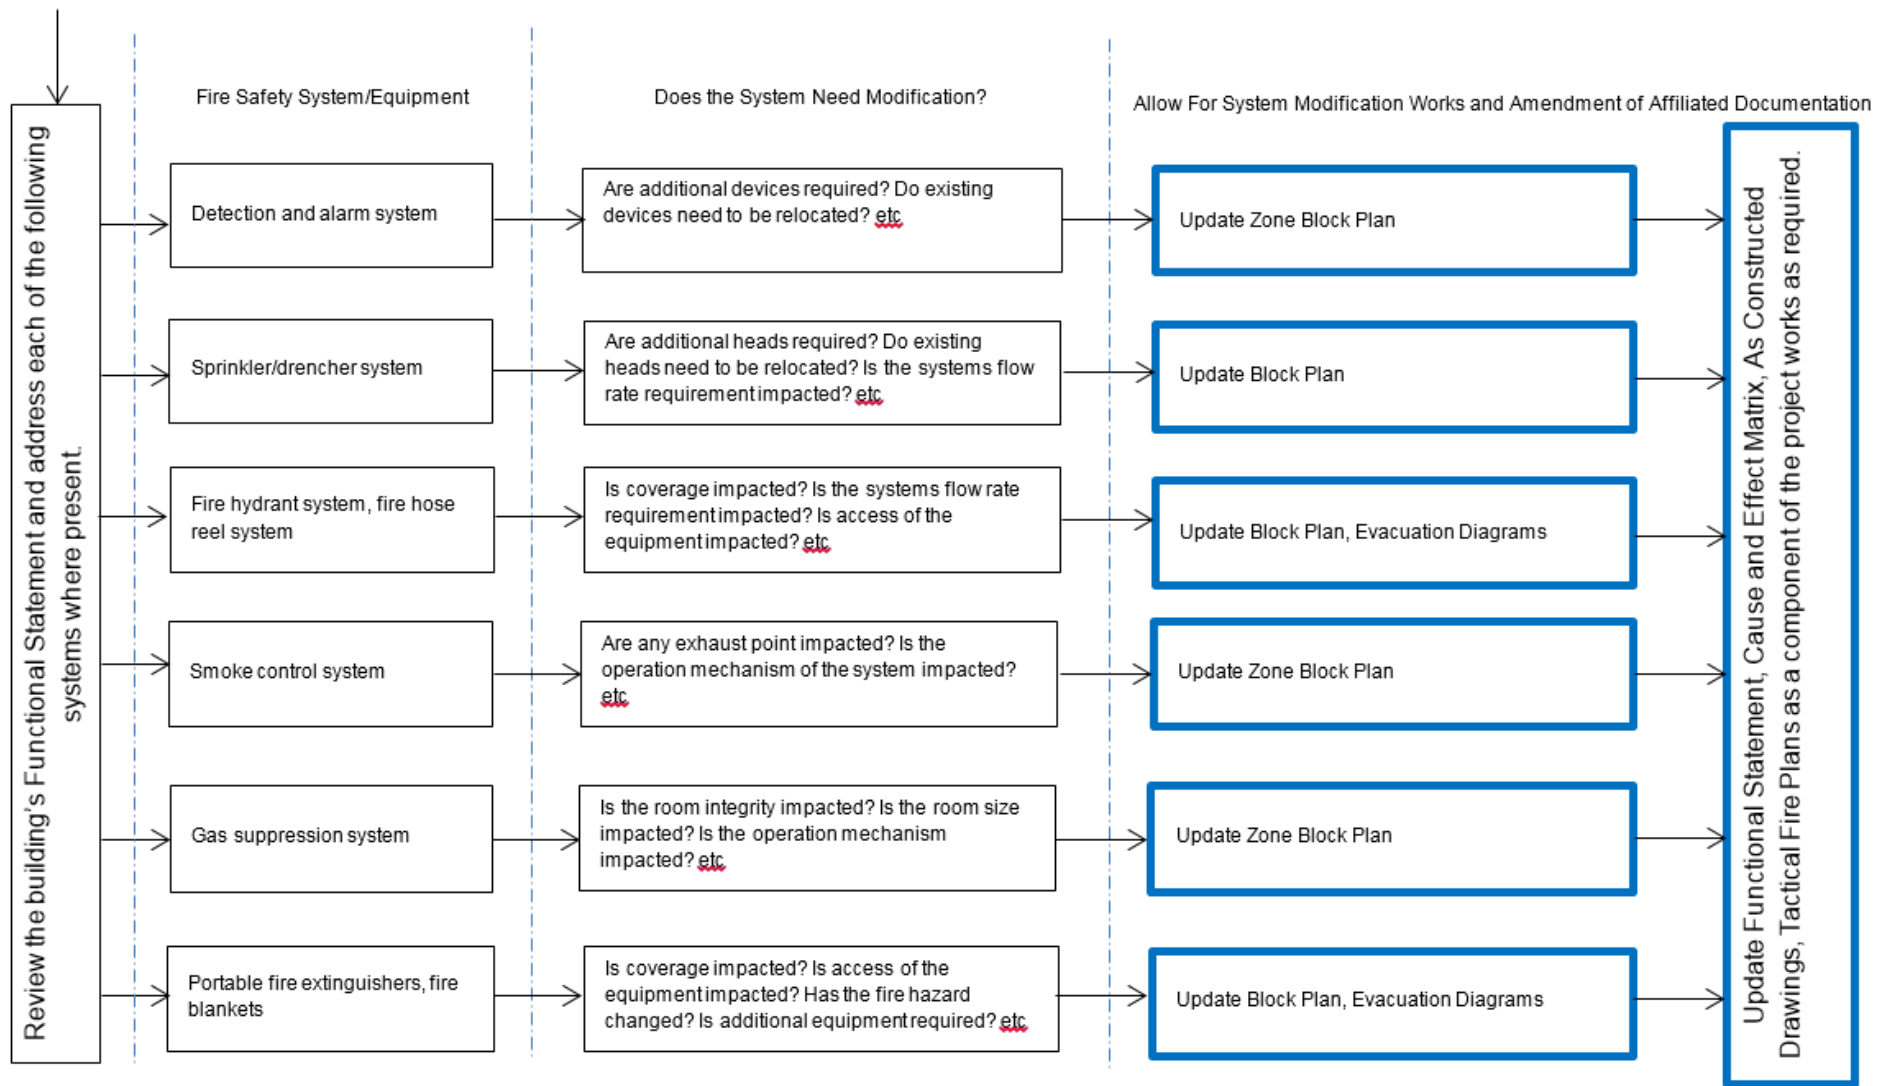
Review the building's Functional Statement and address each of the following systems where present.

Fire Safety System/Equipment

Does the System Need Modification?

Allow For System Modification Works and Amendment of Affiliated Documentation

Detection and alarm system

Are additional devices required? Do existing devices need to be relocated? etc

Update Zone Block Plan

Sprinkler/drencher system

Are additional heads required? Do existing heads need to be relocated? Is the systems flow rate requirement impacted? etc

Update Block Plan

Fire hydrant system, fire hose reel system

Is coverage impacted? Is the systems flow rate requirement impacted? Is access of the equipment impacted? etc

Update Block Plan, Evacuation Diagrams

Smoke control system

Are any exhaust point impacted? Is the operation mechanism of the system impacted? etc

Update Zone Block Plan

Gas suppression system

Is the room integrity impacted? Is the room size impacted? Is the operation mechanism impacted? etc

Update Zone Block Plan

Portable fire extinguishers, fire blankets

Is coverage impacted? Is access of the equipment impacted? Has the fire hazard changed? Is additional equipment required? etc

Update Block Plan, Evacuation Diagrams

Update Functional Statement, Cause and Effect Matrix, As Constructed Drawings, Tactical Fire Plans as a component of the project works as required.